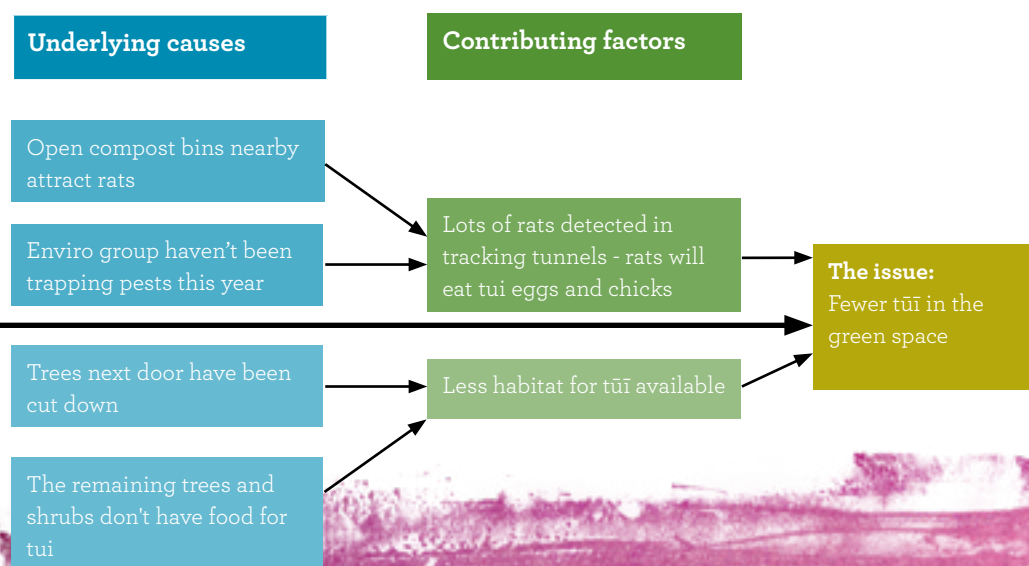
Underlying causes

Contributing factors

Open compost bins nearby attract rats

Enviro group haven't been trapping pests this year

Lots of rats detected in tracking tunnels - rats will eat tui eggs and chicks

The issue:
Fewer tūī in the green space

Trees next door have been cut down

Less habitat for tūī available

The remaining trees and shrubs don't have food for tui